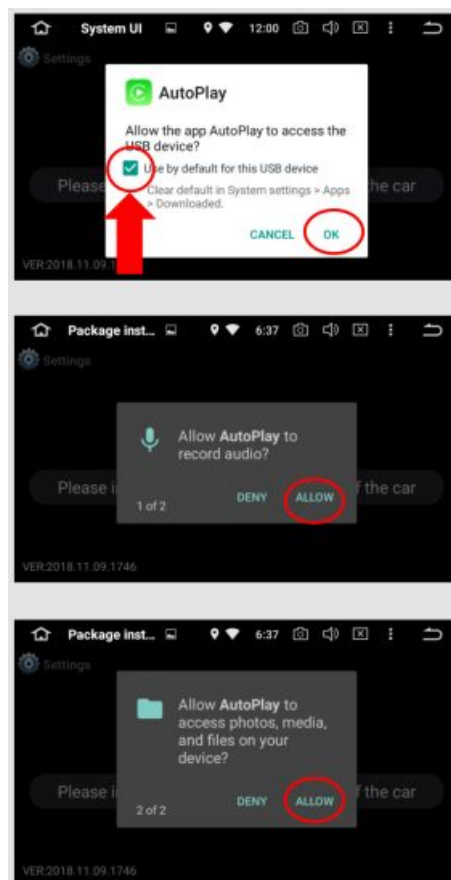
System UI 12:00

Settings

AutoPlay

Allow the app AutoPlay to access the USB device?

Use by default for this USB device

Clear default in System settings > Apps > Downloaded.

CANCEL OK

Please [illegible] the car

VER:2018.11.09.1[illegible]

Package inst... 6:37

Settings

Allow AutoPlay to record audio?

1 of 2 DENY ALLOW

Please i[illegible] f the car

VER:2018.11.09.1746

Package inst... 6:37

Settings

Allow AutoPlay to access photos, media, and files on your device?

2 of 2 DENY ALLOW

Please i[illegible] the car

VER:2018.11.09.1746